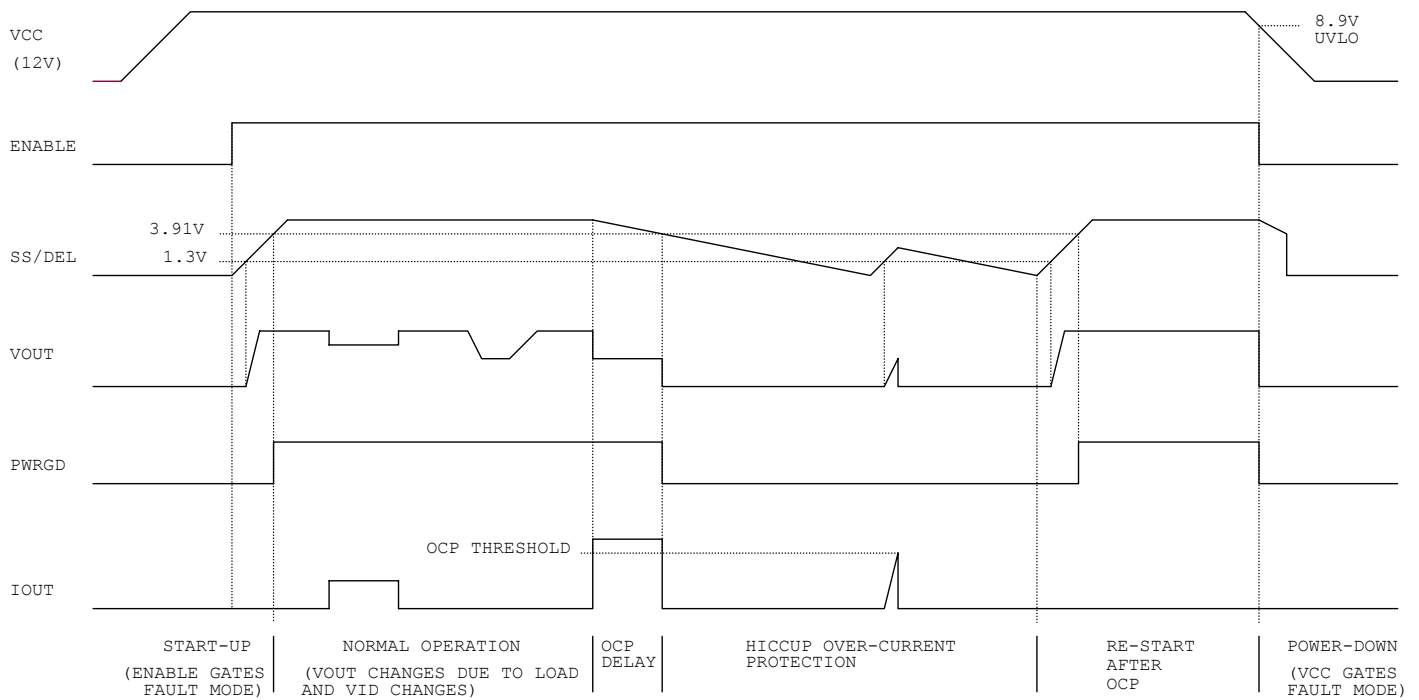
VCC
(12V)

8.9V
UVLO

ENABLE

3.91V

SS/DEL

1.3V

VOUT

PWRGD

OCP THRESHOLD

IOUT

START-UP
(ENABLE GATES FAULT MODE)

NORMAL OPERATION
(VOUT CHANGES DUE TO LOAD AND VID CHANGES)

OCP DELAY

HICCUP OVER-CURRENT PROTECTION

RE-START AFTER OCP

POWER-DOWN
(VCC GATES FAULT MODE)